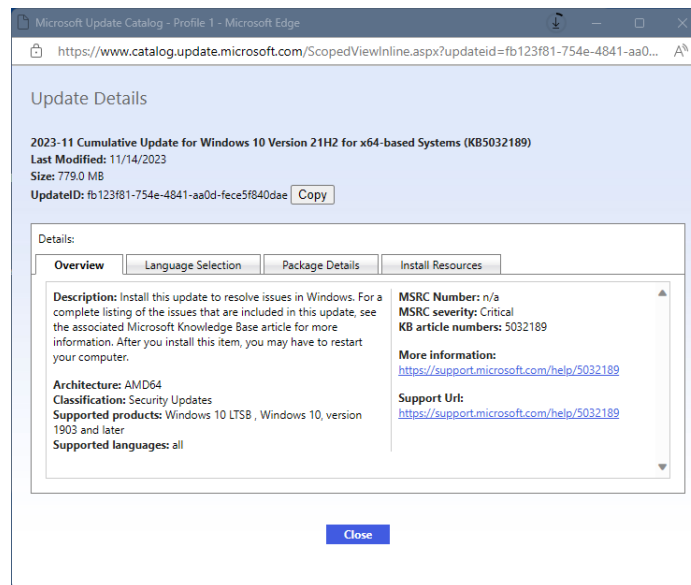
Microsoft Update Catalog - Profile 1 - Microsoft Edge

https://www.catalog.update.microsoft.com/ScopedViewInline.aspx?updateid=fb123f81-754e-4841-aa0...

Update Details

2023-11 Cumulative Update for Windows 10 Version 21H2 for x64-based Systems (KB5032189)
Last Modified: 11/14/2023
Size: 779.0 MB
UpdateID: fb123f81-754e-4841-aa0d-fece5f840dae Copy

Details:

Overview | Language Selection | Package Details | Install Resources

Description: Install this update to resolve issues in Windows. For a complete listing of the issues that are included in this update, see the associated Microsoft Knowledge Base article for more information. After you install this item, you may have to restart your computer.

Architecture: AMD64
Classification: Security Updates
Supported products: Windows 10 LTSB , Windows 10, version 1903 and later
Supported languages: all

MSRC Number: n/a
MSRC severity: Critical
KB article numbers: 5032189

More information:
https://support.microsoft.com/help/5032189

Support Url:
https://support.microsoft.com/help/5032189

Close